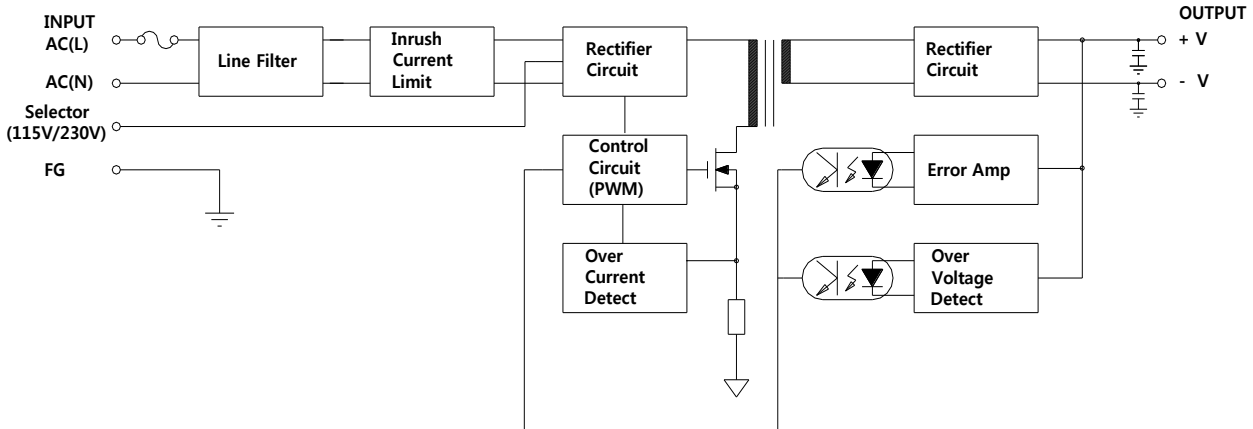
INPUT
AC(L)
AC(N)
Selector
(115V/230V)
FG

Line Filter

Inrush
Current
Limit

Rectifier
Circuit

Control
Circuit
(PWM)

Over
Current
Detect

Rectifier
Circuit

Error Amp

Over
Voltage
Detect

OUTPUT
+ V
- V